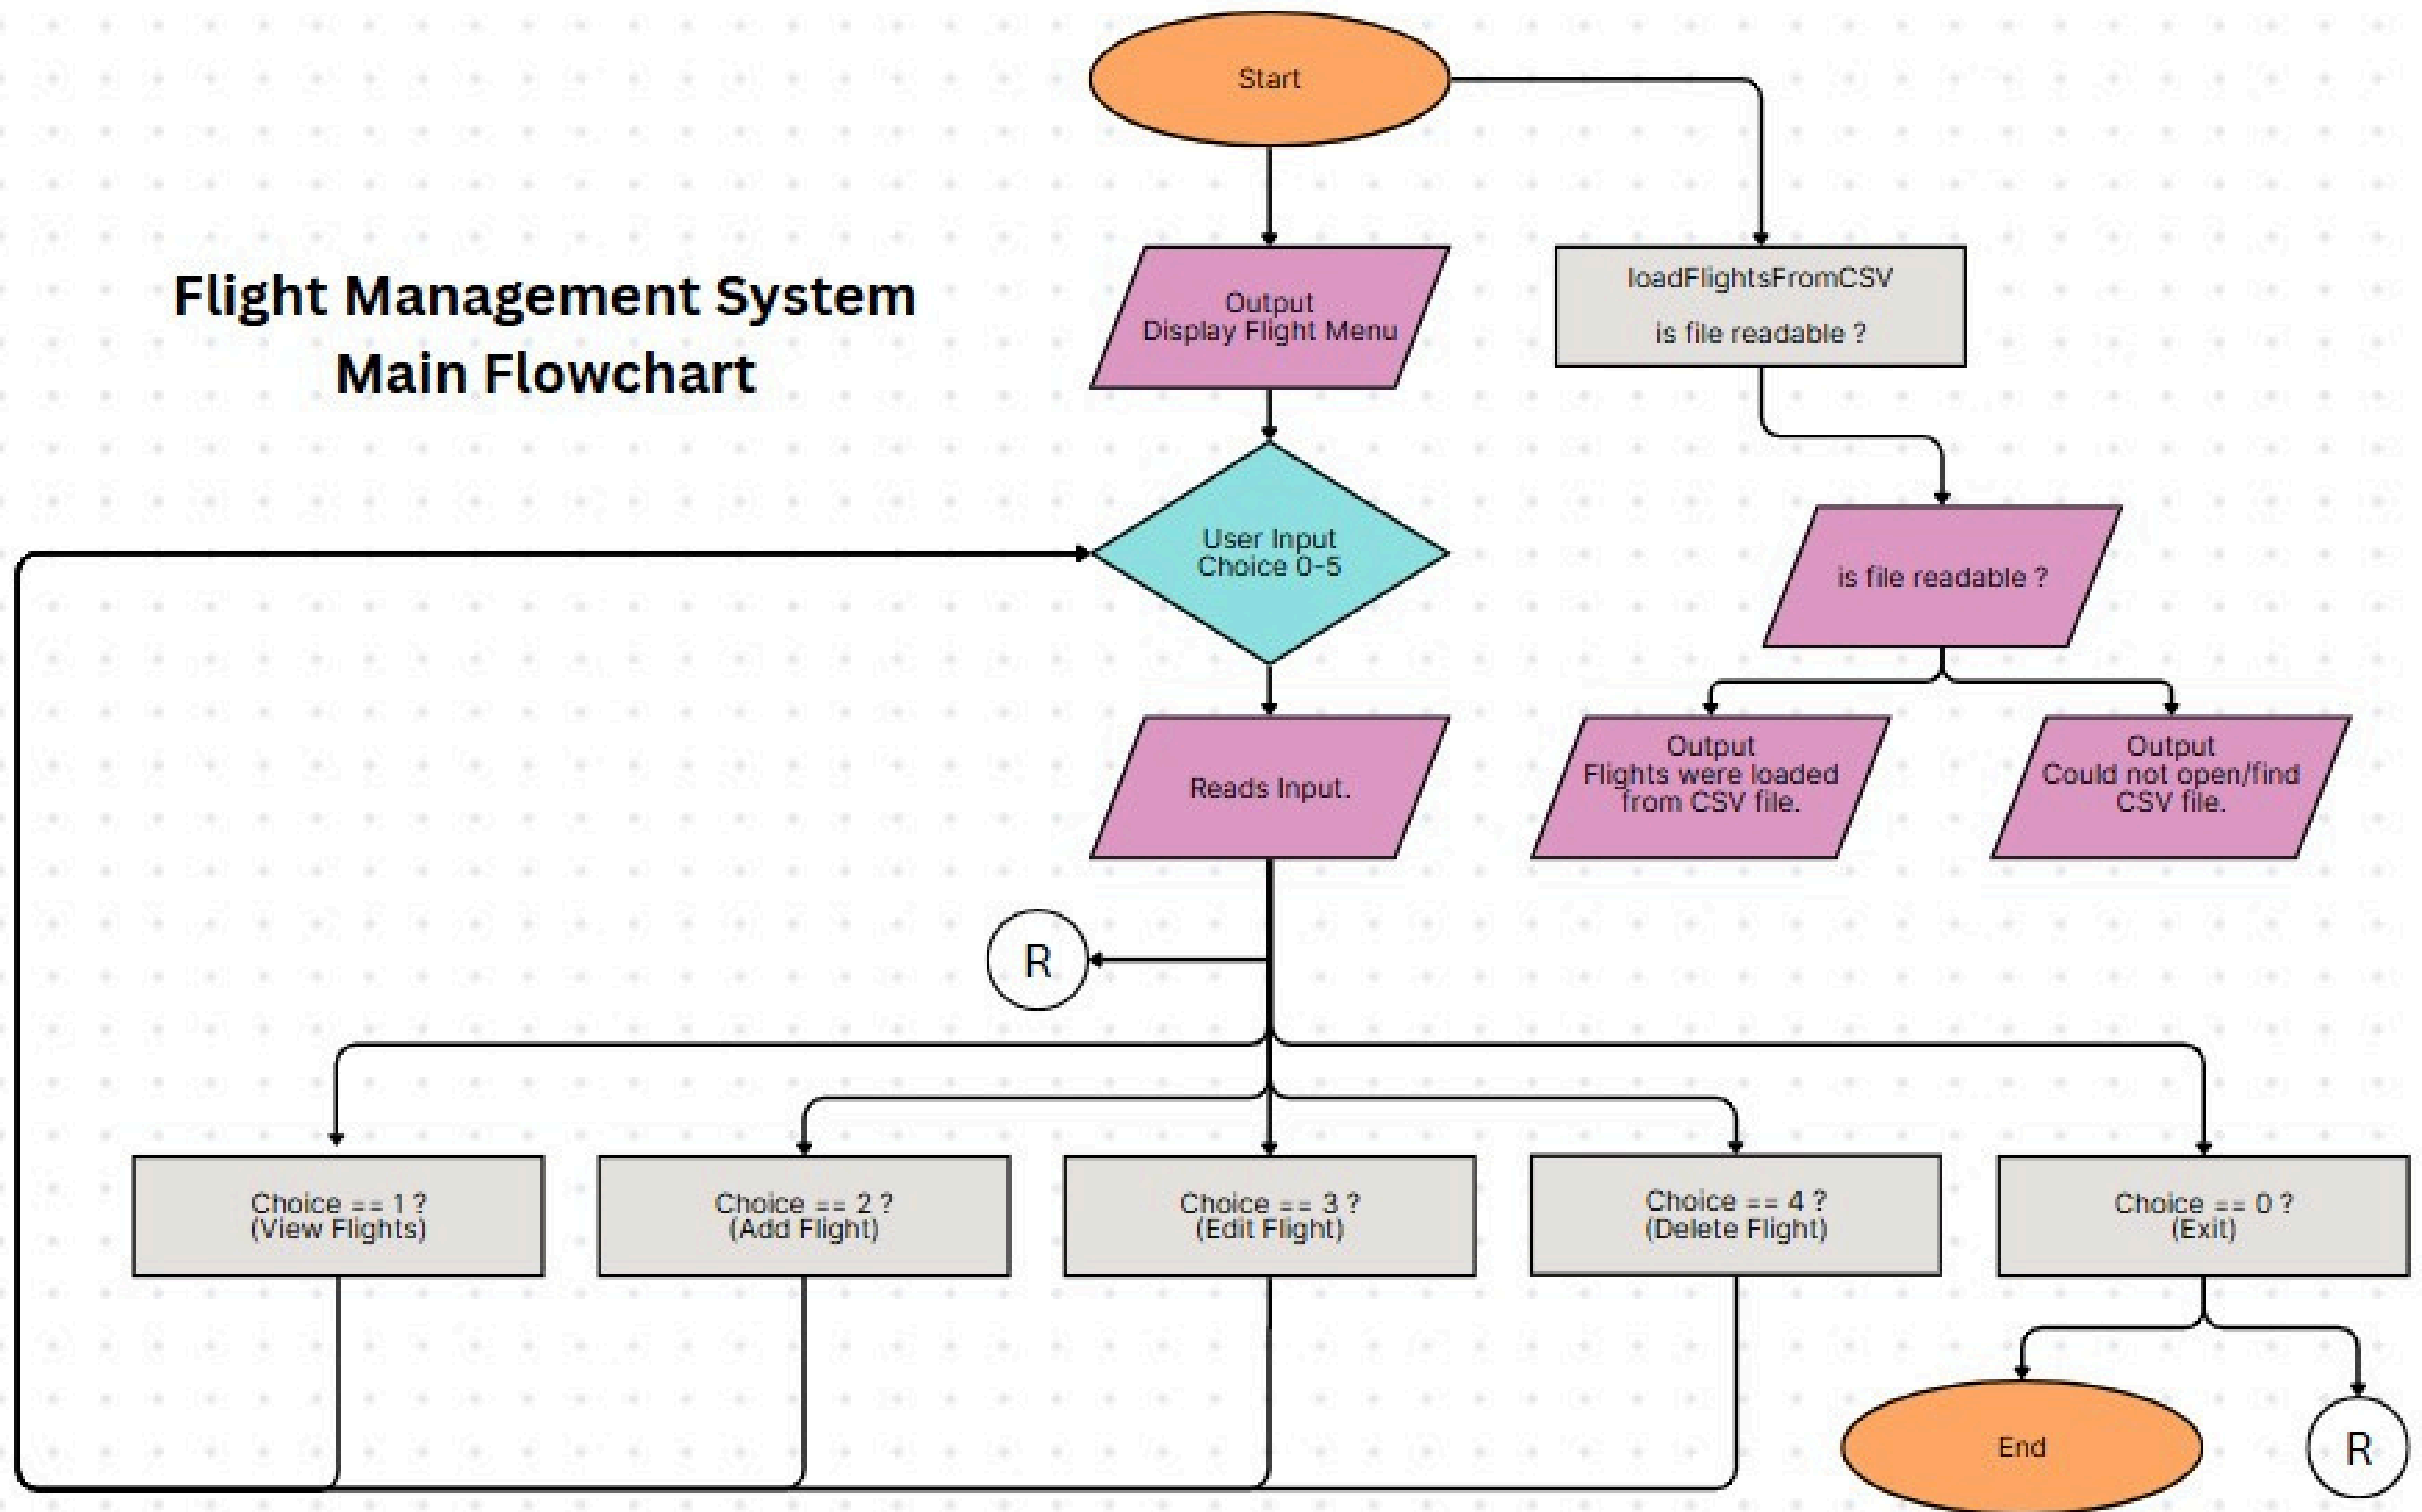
Flight Management System
Main Flowchart

Start

Output
Display Flight Menu

loadFlightsFromCSV

is file readable ?

User Input
Choice 0-5

is file readable ?

Reads Input.

Output
Flights were loaded from CSV file.

Output
Could not open/find CSV file.

R

Choice == 1 ?
(View Flights)

Choice == 2 ?
(Add Flight)

Choice == 3 ?
(Edit Flight)

Choice == 4 ?
(Delete Flight)

Choice == 0 ?
(Exit)

End

R